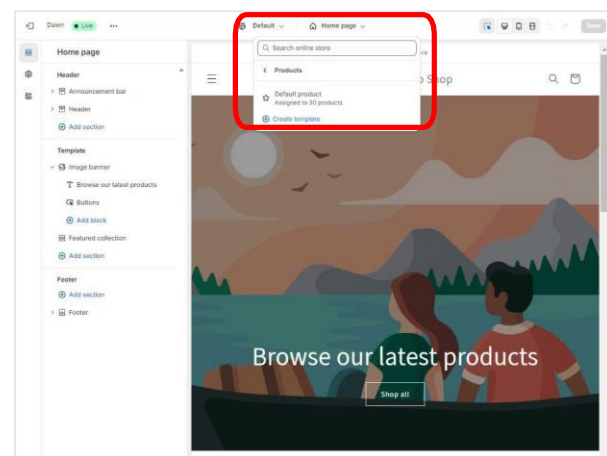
Dawn Live ···

Default Home page

Save

Home page

Header

Announcement bar

Header

Add section

Template

Image banner

Browse our latest products

Buttons

Add block

Featured collection

Add section

Footer

Add section

Footer

Search online store

Products

Default product
Assigned to 30 products

Create template

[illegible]re

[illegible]o Shop

Browse our latest products

Shop all